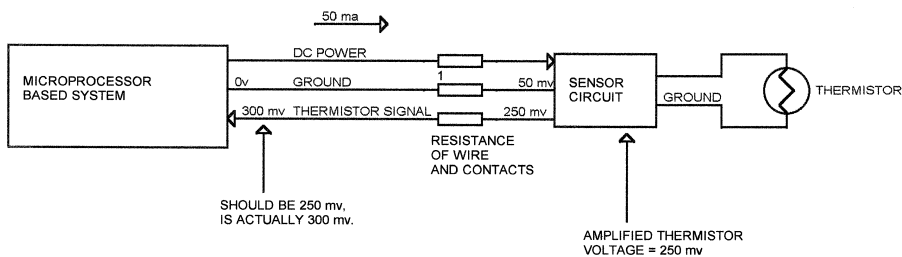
50 ma

MICROPROCESSOR BASED SYSTEM

DC POWER

0v

GROUND

1

50 mv

300 mv

THERMISTOR SIGNAL

250 mv

SENSOR CIRCUIT

GROUND

THERMISTOR

RESISTANCE OF WIRE AND CONTACTS

SHOULD BE 250 mv, IS ACTUALLY 300 mv.

AMPLIFIED THERMISTOR VOLTAGE = 250 mv